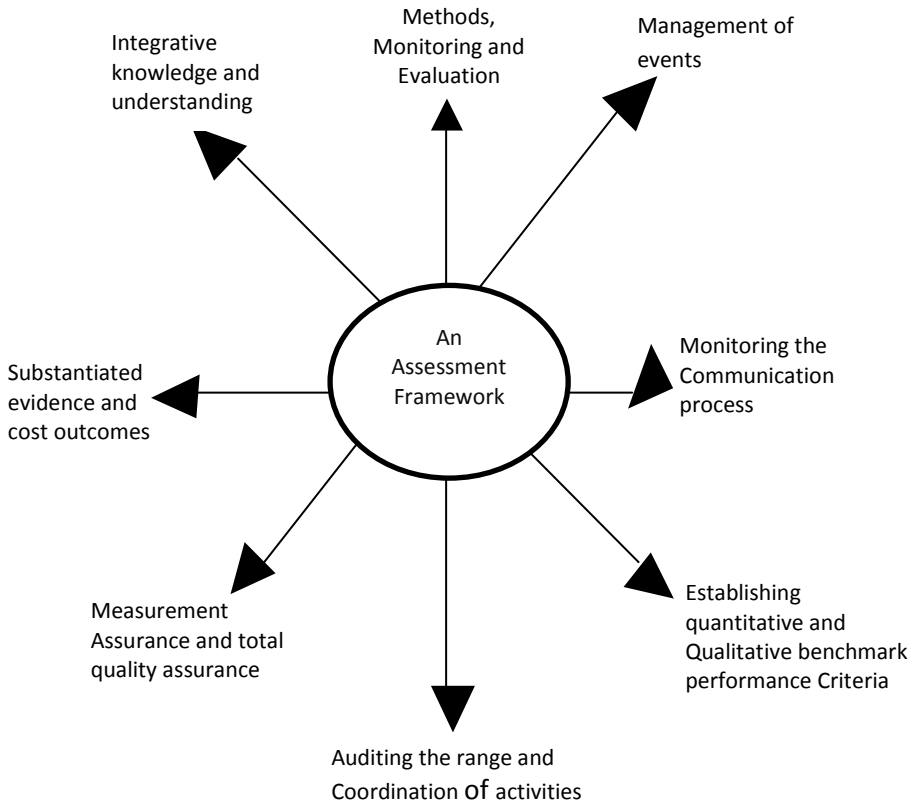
Methods, Monitoring and Evaluation

Management of events

Integrative knowledge and understanding

An Assessment Framework

Substantiated evidence and cost outcomes

Monitoring the Communication process

Measurement Assurance and total quality assurance

Establishing quantitative and Qualitative benchmark performance Criteria

Auditing the range and Coordination of activities